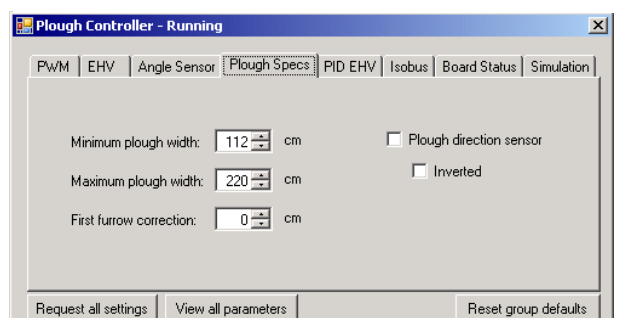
Plough Controller - Running

PWM | EHV | Angle Sensor | Plough Specs | PID EHV | Isobus | Board Status | Simulation

Minimum plough width: 112 cm

Maximum plough width: 220 cm

First furrow correction: 0 cm

Plough direction sensor

Inverted

Request all settings | View all parameters | Reset group defaults